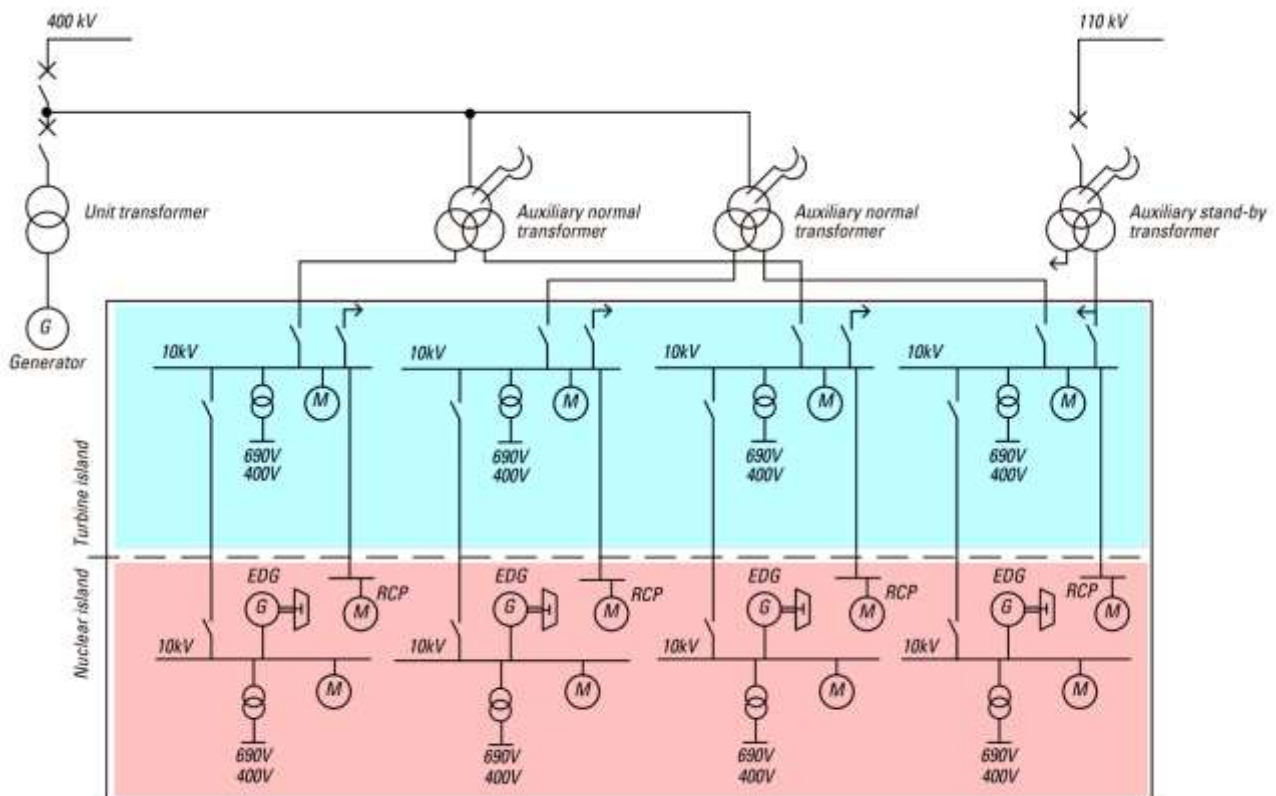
400 kV

110 kV

Unit transformer

Auxiliary normal transformer

Auxiliary normal transformer

Auxiliary stand-by transformer

G
Generator

Turbine island

Nuclear island

10kV
M
690V
400V

10kV
M
690V
400V

10kV
M
690V
400V

10kV
M
690V
400V

EDG
G
M
RCP
10kV
M
690V
400V

EDG
G
M
RCP
10kV
M
690V
400V

EDG
G
M
RCP
10kV
M
690V
400V

EDG
G
RCP
M
10kV
M
690V
400V